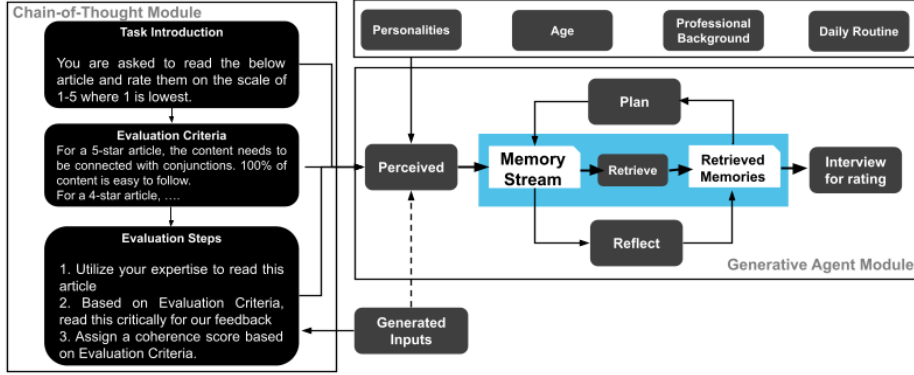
Chain-of-Thought Module

Task Introduction

You are asked to read the below article and rate them on the scale of 1-5 where 1 is lowest.

Evaluation Criteria

For a 5-star article, the content needs to be connected with conjunctions. 100% of content is easy to follow.
For a 4-star article, ....

Evaluation Steps

1. Utilize your expertise to read this article
2. Based on Evaluation Criteria, read this critically for our feedback
3. Assign a coherence score based on Evaluation Criteria.

Personalities

Age

Professional Background

Daily Routine

Plan

Perceived

Memory Stream

Retrieve

Retrieved Memories

Interview for rating

Reflect

Generative Agent Module

Generated Inputs